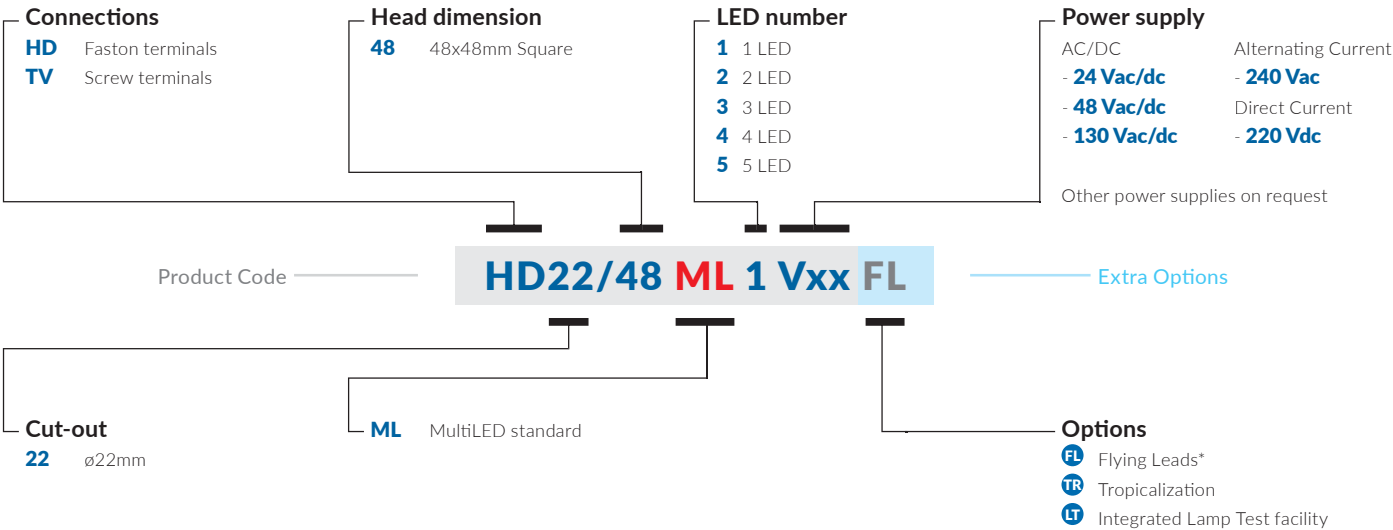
Connections
HD Faston terminals
TV Screw terminals

Head dimension
48 48x48mm Square

LED number
1 1 LED
2 2 LED
3 3 LED
4 4 LED
5 5 LED

Power supply
AC/DC
- 24 Vac/dc
- 48 Vac/dc
- 130 Vac/dc

Alternating Current
- 240 Vac
Direct Current
- 220 Vdc

Other power supplies on request

Product Code

HD22/48 ML 1 Vxx FL

Extra Options

Cut-out
22 ø22mm

ML MultiLED standard

Options
FL Flying Leads*
TR Tropicalization
LT Integrated Lamp Test facility